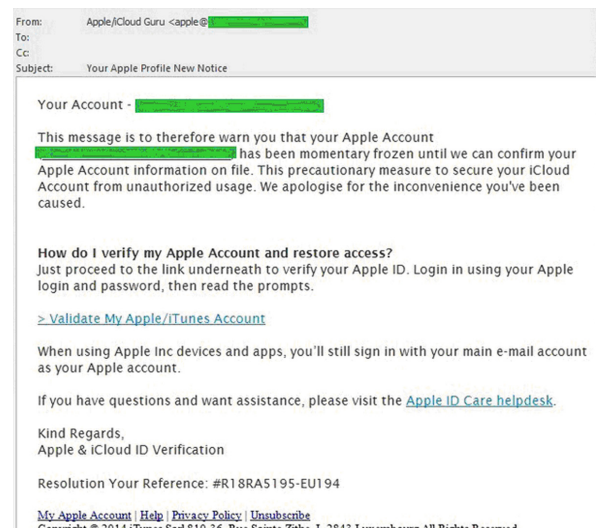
From: Apple/iCloud Guru <apple@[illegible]
To:
Cc:
Subject: Your Apple Profile New Notice

Your Account - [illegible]

This message is to therefore warn you that your Apple Account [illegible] has been momentary frozen until we can confirm your Apple Account information on file. This precautionary measure to secure your iCloud Account from unauthorized usage. We apologise for the inconvenience you've been caused.

How do I verify my Apple Account and restore access?
Just proceed to the link underneath to verify your Apple ID. Login in using your Apple login and password, then read the prompts.

> Validate My Apple/iTunes Account

When using Apple Inc devices and apps, you'll still sign in with your main e-mail account as your Apple account.

If you have questions and want assistance, please visit the Apple ID Care helpdesk.

Kind Regards,
Apple & iCloud ID Verification

Resolution Your Reference: #R18RA5195-EU194

My Apple Account | Help | Privacy Policy | Unsubscribe
Copyright © 2014 iTunes Sarl 810-36, Rue Sainte-Zithe, L-2843 Luxembourg All Rights Reserved